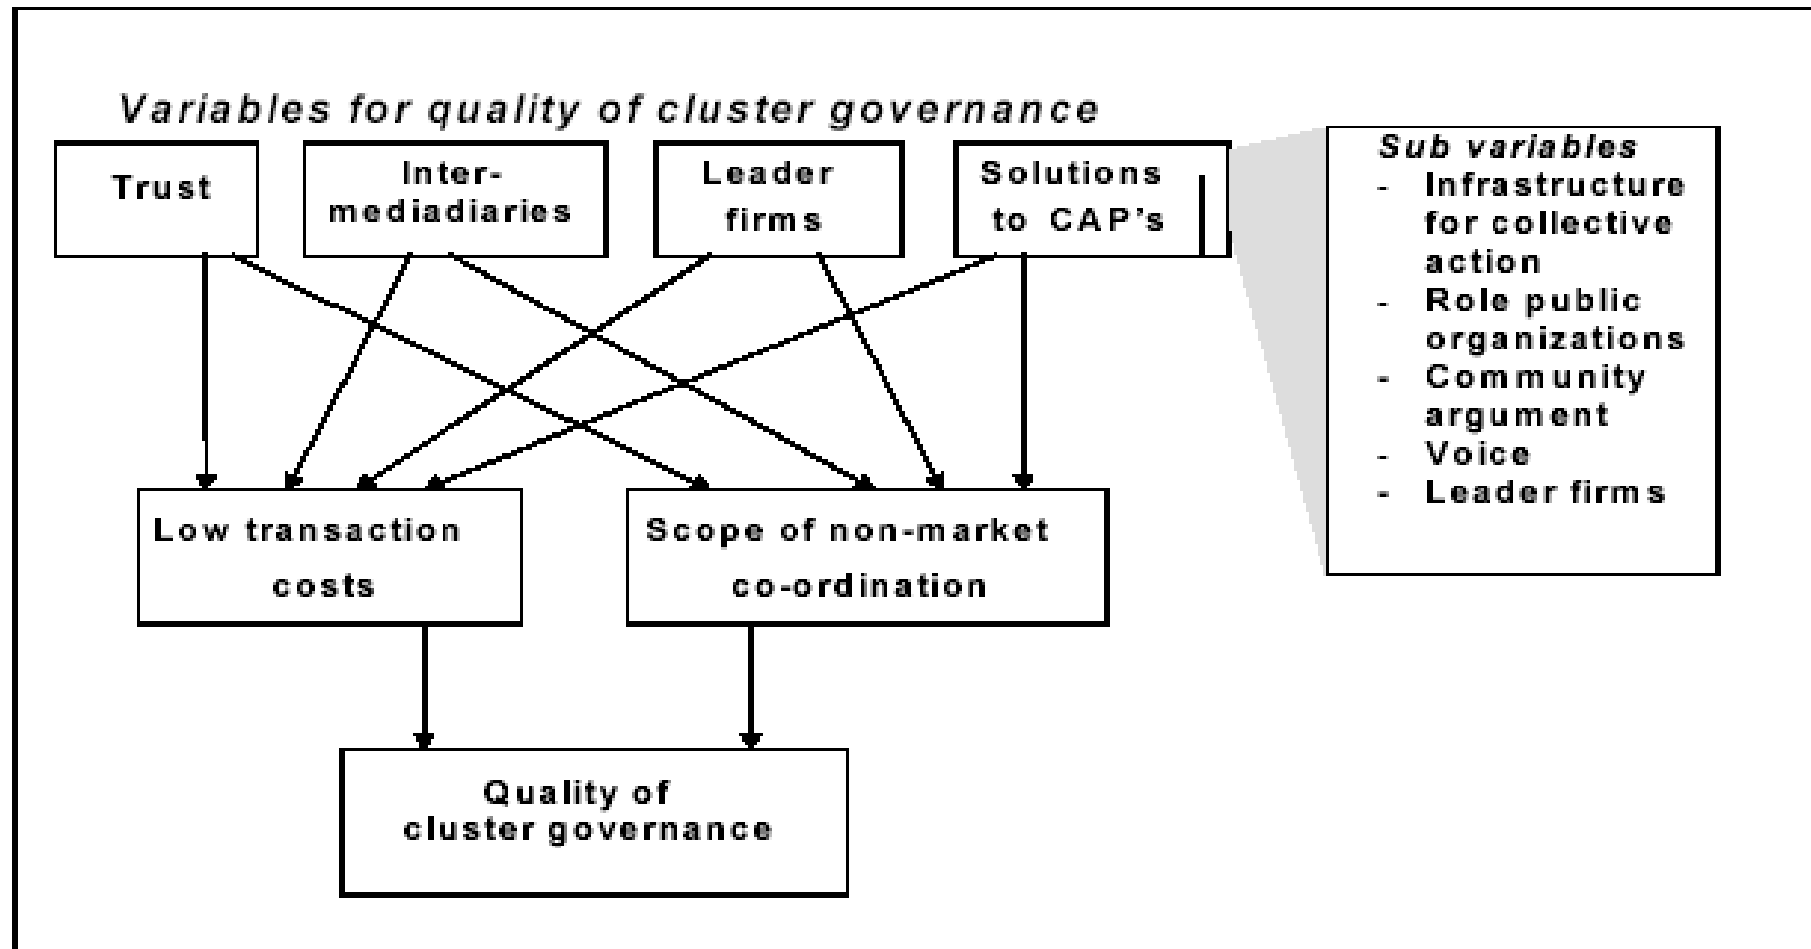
Variables for quality of cluster governance

Trust

Inter-mediadiaries

Leader firms

Solutions to CAP's

Sub variables
- Infrastructure for collective action
- Role public organizations
- Community argument
- Voice
- Leader firms

Low transaction costs

Scope of non-market co-ordination

Quality of cluster governance